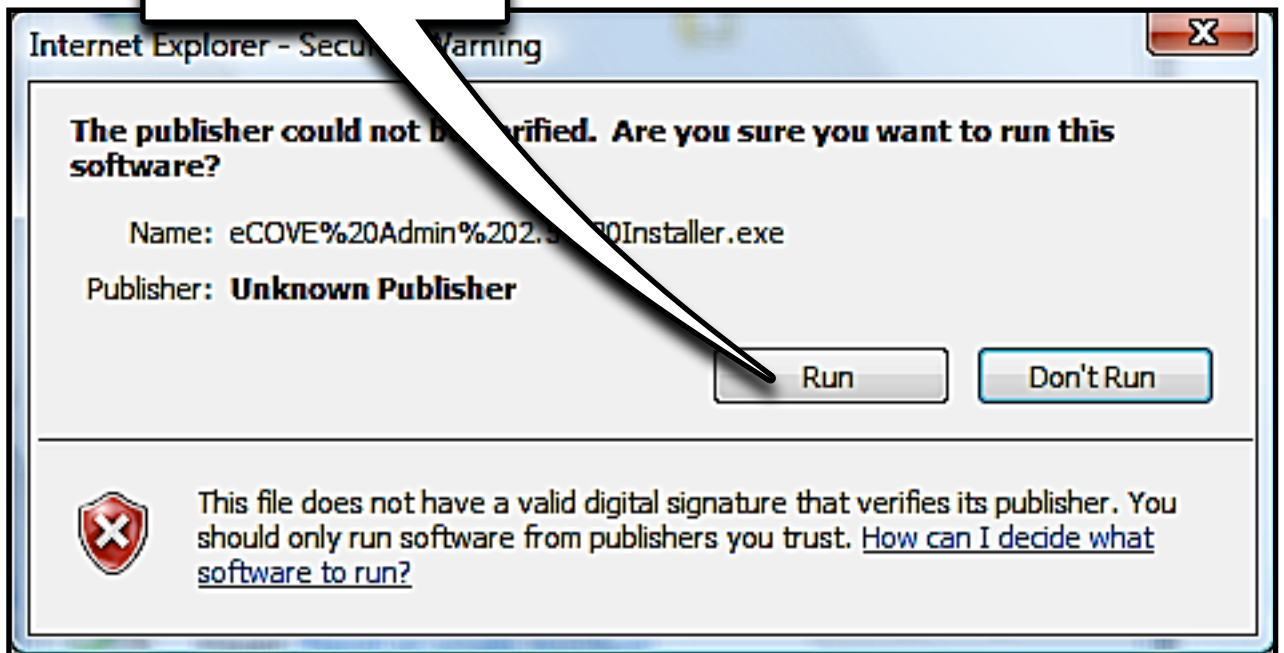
Internet Explorer - Secu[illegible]Warning

X

The publisher could not b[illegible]rified. Are you sure you want to run this software?

Name: eCOVE%20Admin%202.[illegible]0Installer.exe

Publisher: Unknown Publisher

Run

Don't Run

This file does not have a valid digital signature that verifies its publisher. You should only run software from publishers you trust. How can I decide what software to run?